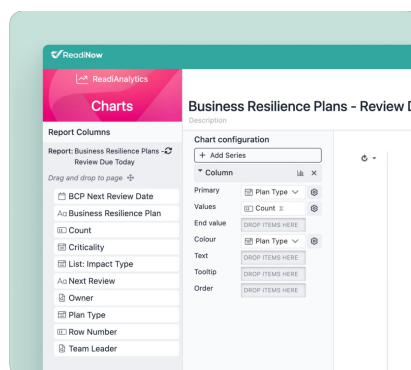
ReadiNow

ReadiAnalytics

Charts

Business Resilience Plans - Review D

Description

Report Columns

Report: Business Resilience Plans - Review Due Today

Drag and drop to page

BCP Next Review Date

Business Resilience Plan

Count

Criticality

List: Impact Type

Next Review

Owner

Plan Type

Row Number

Team Leader

Chart configuration

+ Add Series

Column

Primary
Plan Type

Values
Count Σ

End value
DROP ITEMS HERE

Colour
Plan Type

Text
DROP ITEMS HERE

Tooltip
DROP ITEMS HERE

Order
DROP ITEMS HERE